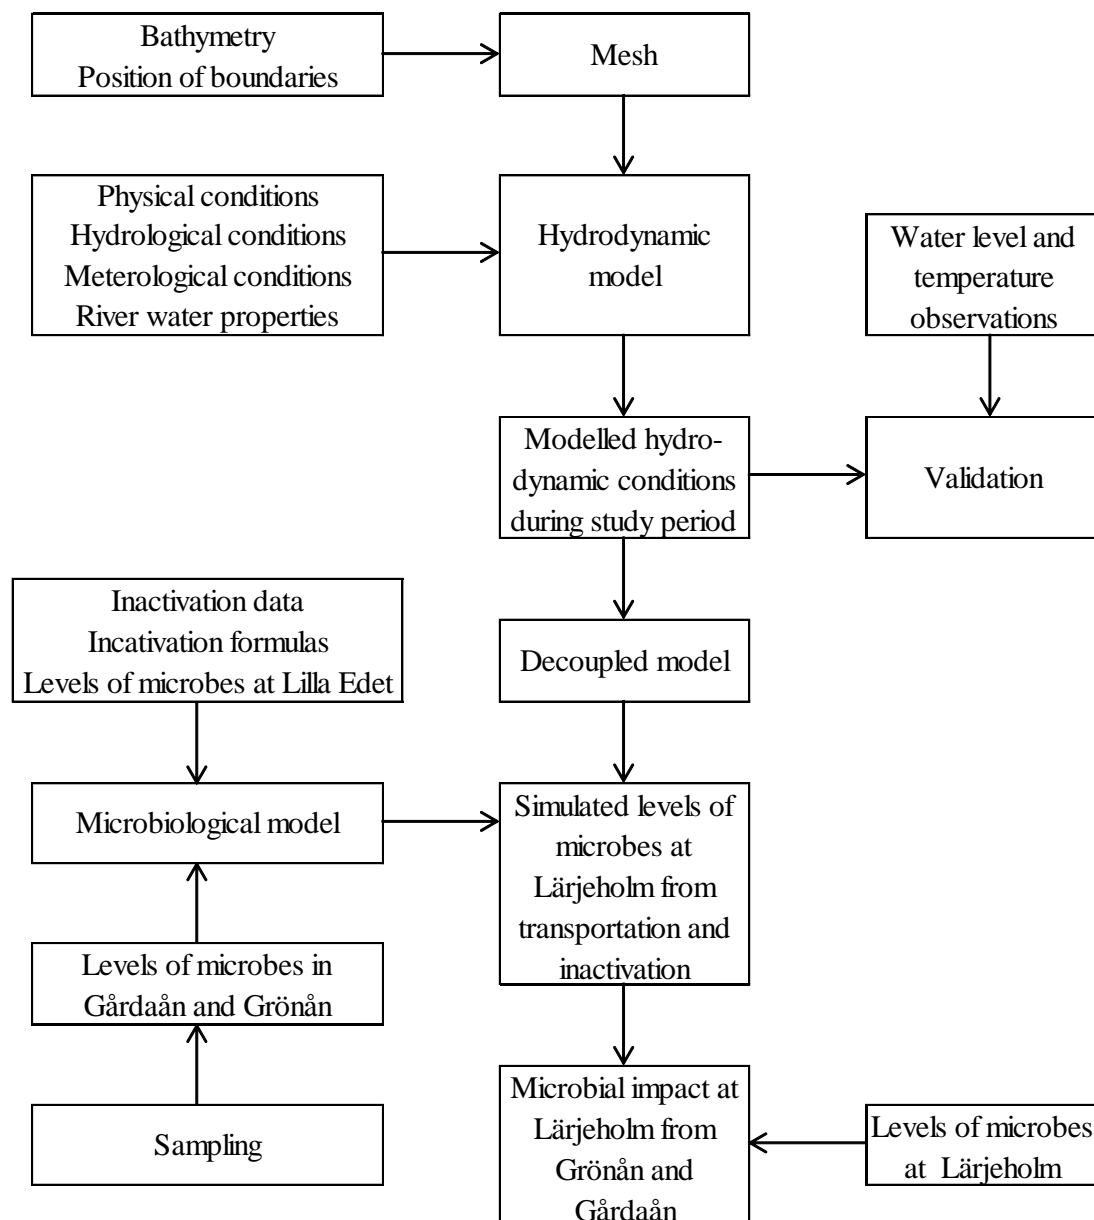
Bathymetry
Position of boundaries

Mesh

Physical conditions
Hydrological conditions
Meterological conditions
River water properties

Hydrodynamic model

Water level and temperature observations

Modelled hydrodynamic conditions during study period

Validation

Inactivation data
Incativation formulas
Levels of microbes at Lilla Edet

Decoupled model

Microbiological model

Simulated levels of microbes at Lärjeholm from transportation and inactivation

Levels of microbes in Gårdaån and Grönån

Sampling

Microbial impact at Lärjeholm from Grönån and Gårdaån

Levels of microbes at Lärjeholm